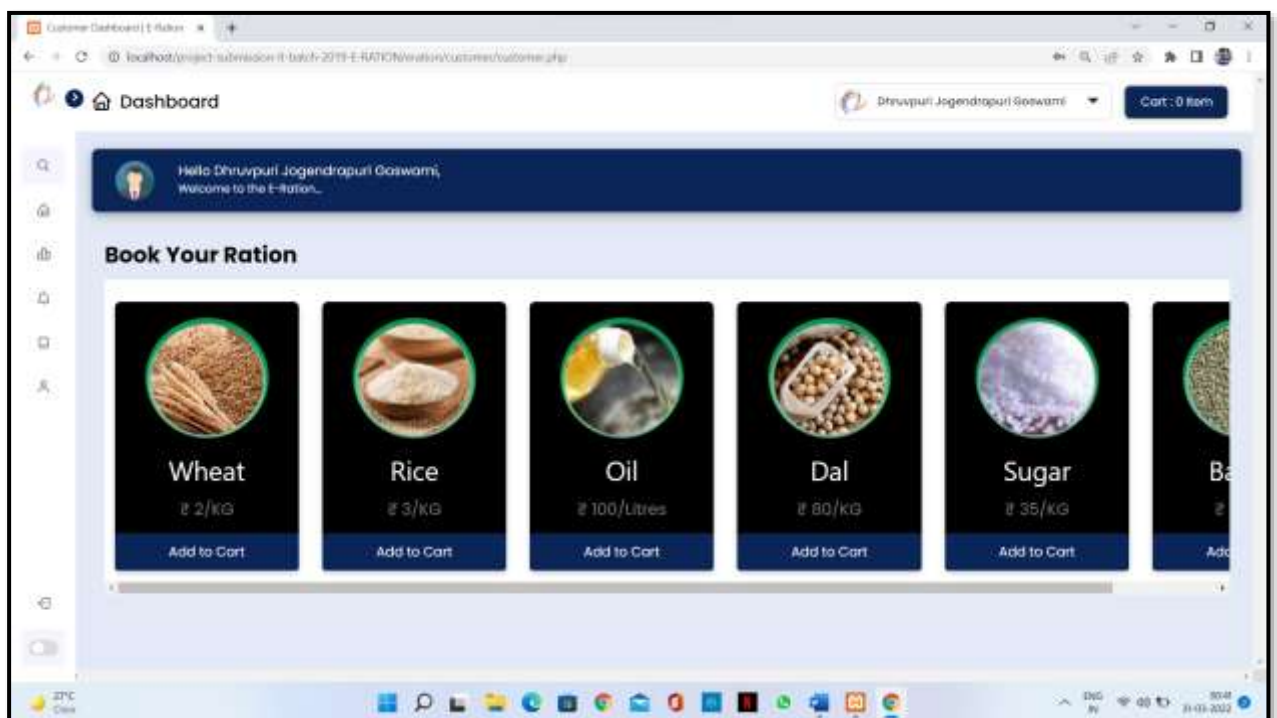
Customer Dashboard | E-Ration ×

localhost/project-submission-it-batch-2019-E-RATION/eration/customer/customer.php

Dashboard

Dhruvpuri Jogendrapuri Goswami

Cart : 0 Item

Hello Dhruvpuri Jogendrapuri Goswami,
Welcome to the E-Ration...

Book Your Ration

Wheat
₹ 2/KG
Add to Cart

Rice
₹ 3/KG
Add to Cart

Oil
₹ 100/Litres
Add to Cart

Dal
₹ 80/KG
Add to Cart

Sugar
₹ 35/KG
Add to Cart

Ba
₹
Add

27°C
Clear

ENG
IN

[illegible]
31-03-2022